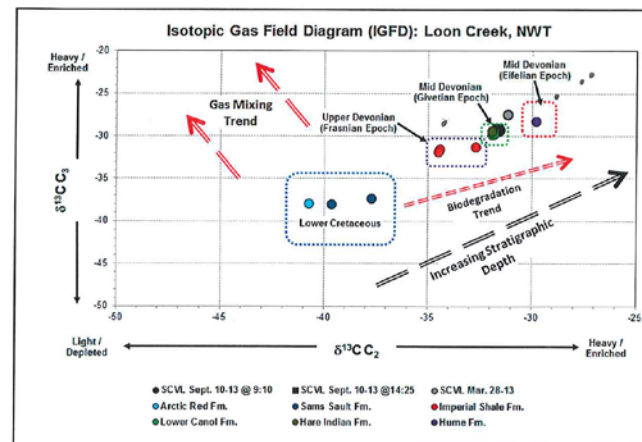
Isotopic Gas Field Diagram (IGFD): Loon Creek, NWT

Heavy / Enriched

$\delta^{13}C\ C_3$

Light / Depleted

-20
-25
-30
-35
-40
-45
-50

Gas Mixing Trend

Upper Devonian (Frasnian Epoch)

Mid Devonian (Givetian Epoch)

Mid Devonian (Eifelian Epoch)

Lower Cretaceous

Biodegradation Trend

Increasing Stratigraphic Depth

-50
-45
-40
-35
-30
-25

Light / Depleted

$\delta^{13}C\ C_2$

Heavy / Enriched

SCVL Sept. 10-13 @ 9:10
SCVL Sept. 10-13 @14:25
SCVL Mar. 28-13
Arctic Red Fm.
Sams Sault Fm.
Imperial Shale Fm.
Lower Canol Fm.
Hare Indian Fm.
Hume Fm.